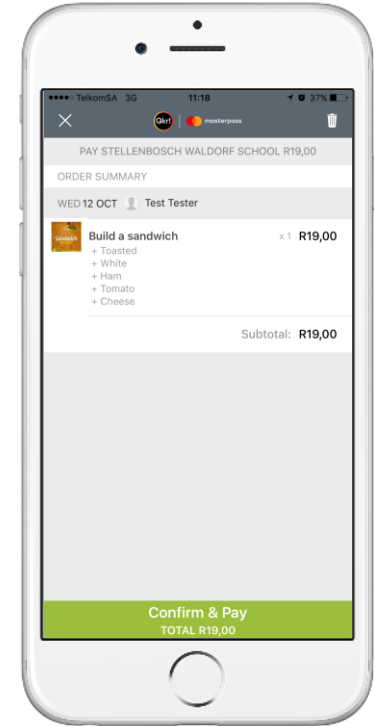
●●●●○ TelkomSA 3G 11:18 37%

Qkr! masterpass

PAY STELLENBOSCH WALDORF SCHOOL R19,00

ORDER SUMMARY

WED 12 OCT Test Tester

Build a sandwich x 1 R19,00
+ Toasted
+ White
+ Ham
+ Tomato
+ Cheese

Subtotal: R19,00

Confirm & Pay
TOTAL R19,00